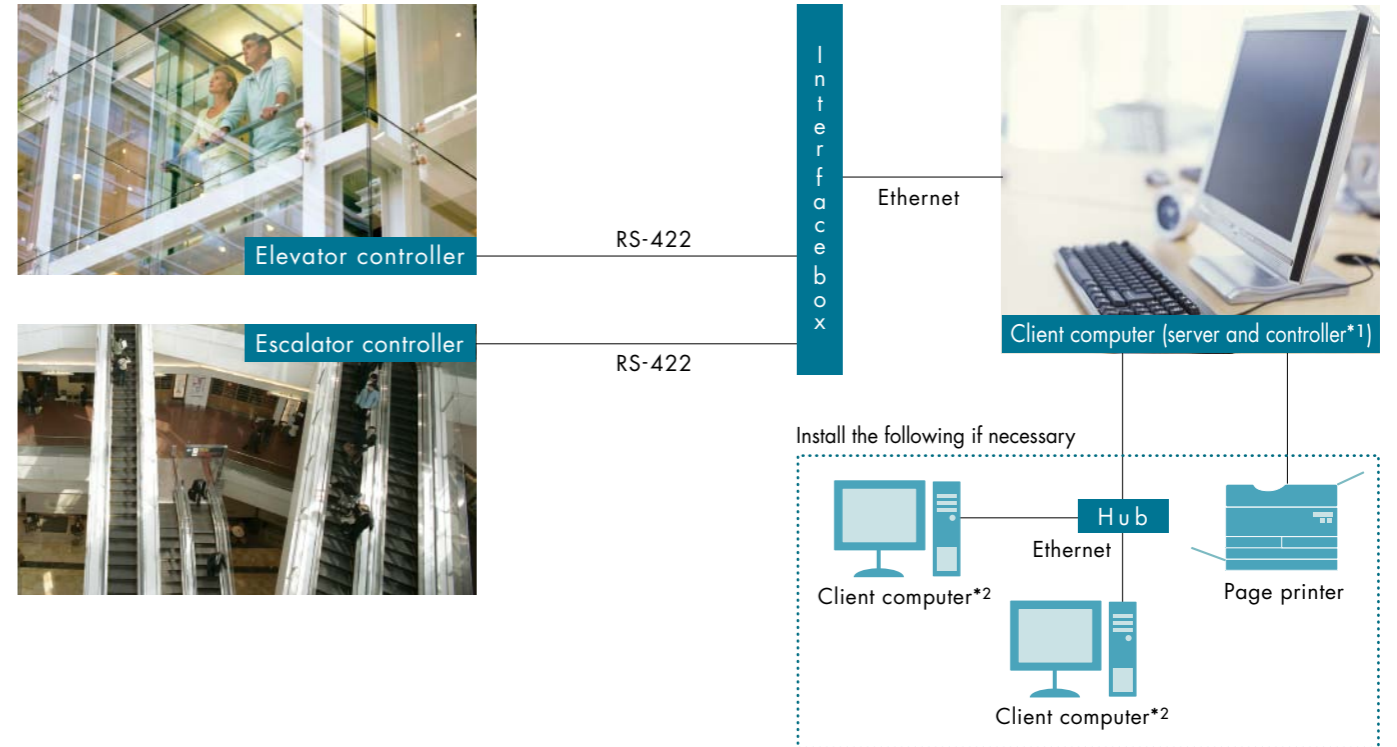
Elevator controller

Escalator controller

RS-422

RS-422

Interface box

Ethernet

Client computer (server and controller*1)

Install the following if necessary

Hub

Ethernet

Client computer*2

Client computer*2

Page printer